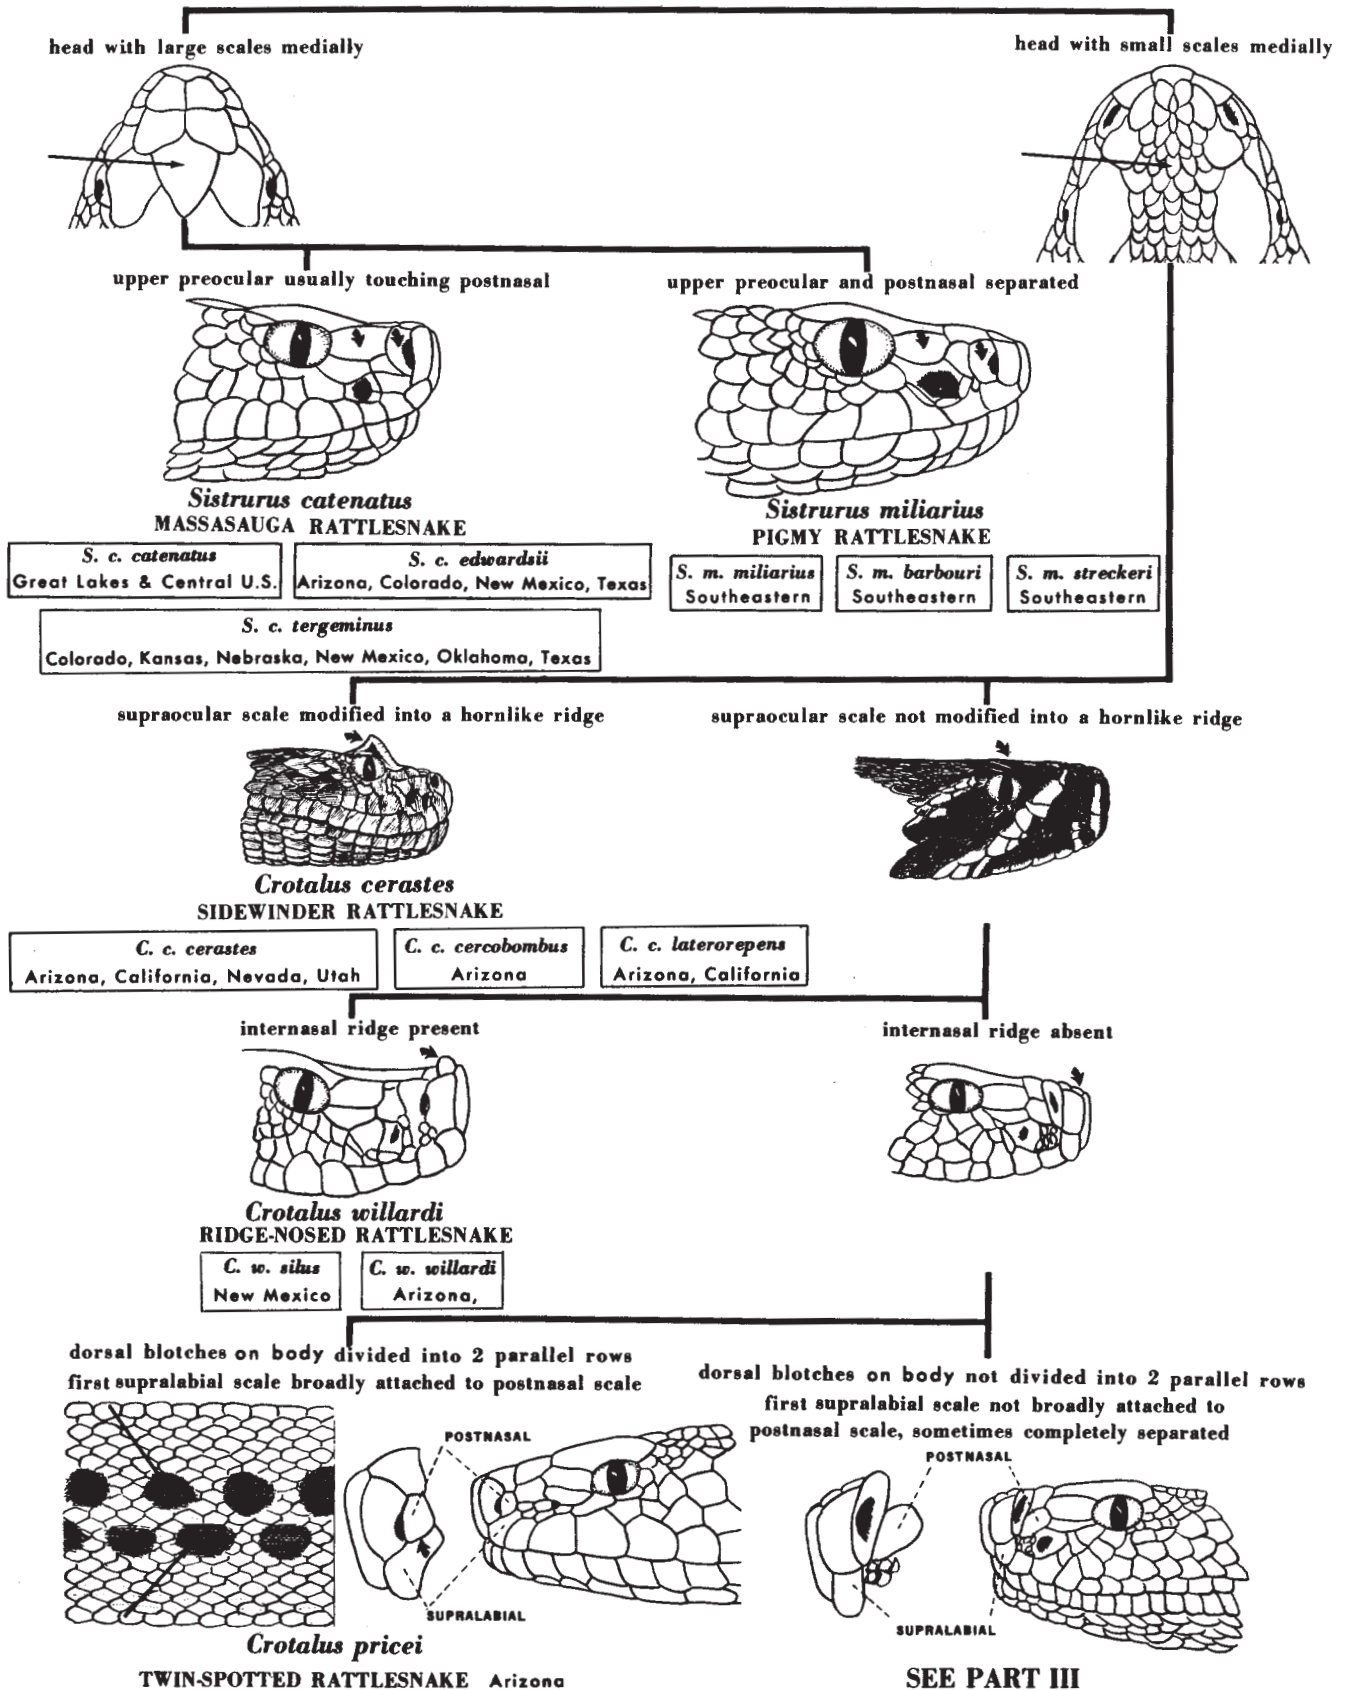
head with large scales medially

head with small scales medially

upper preocular usually touching postnasal

upper preocular and postnasal separated

*Sistrurus catenatus*
MASSASAUGA RATTLESNAKE

| *S. c. catenatus* Great Lakes & Central U.S. | *S. c. edwardsii* Arizona, Colorado, New Mexico, Texas |
|---|---|

| *S. c. tergeminus* Colorado, Kansas, Nebraska, New Mexico, Oklahoma, Texas |
|---|

*Sistrurus miliarius*
PIGMY RATTLESNAKE

| *S. m. miliarius* Southeastern | *S. m. barbouri* Southeastern | *S. m. streckeri* Southeastern |
|---|---|---|

supraocular scale modified into a hornlike ridge

supraocular scale not modified into a hornlike ridge

*Crotalus cerastes*
SIDEWINDER RATTLESNAKE

| *C. c. cerastes* Arizona, California, Nevada, Utah | *C. c. cercobombus* Arizona | *C. c. laterorepens* Arizona, California |
|---|---|---|

internasal ridge present

internasal ridge absent

*Crotalus willardi*
RIDGE-NOSED RATTLESNAKE

| *C. w. silus* New Mexico | *C. w. willardi* Arizona, |
|---|---|

dorsal blotches on body divided into 2 parallel rows
first supralabial scale broadly attached to postnasal scale

dorsal blotches on body not divided into 2 parallel rows
first supralabial scale not broadly attached to postnasal scale, sometimes completely separated

POSTNASAL

SUPRALABIAL

POSTNASAL

SUPRALABIAL

*Crotalus pricei*
TWIN-SPOTTED RATTLESNAKE Arizona

SEE PART III